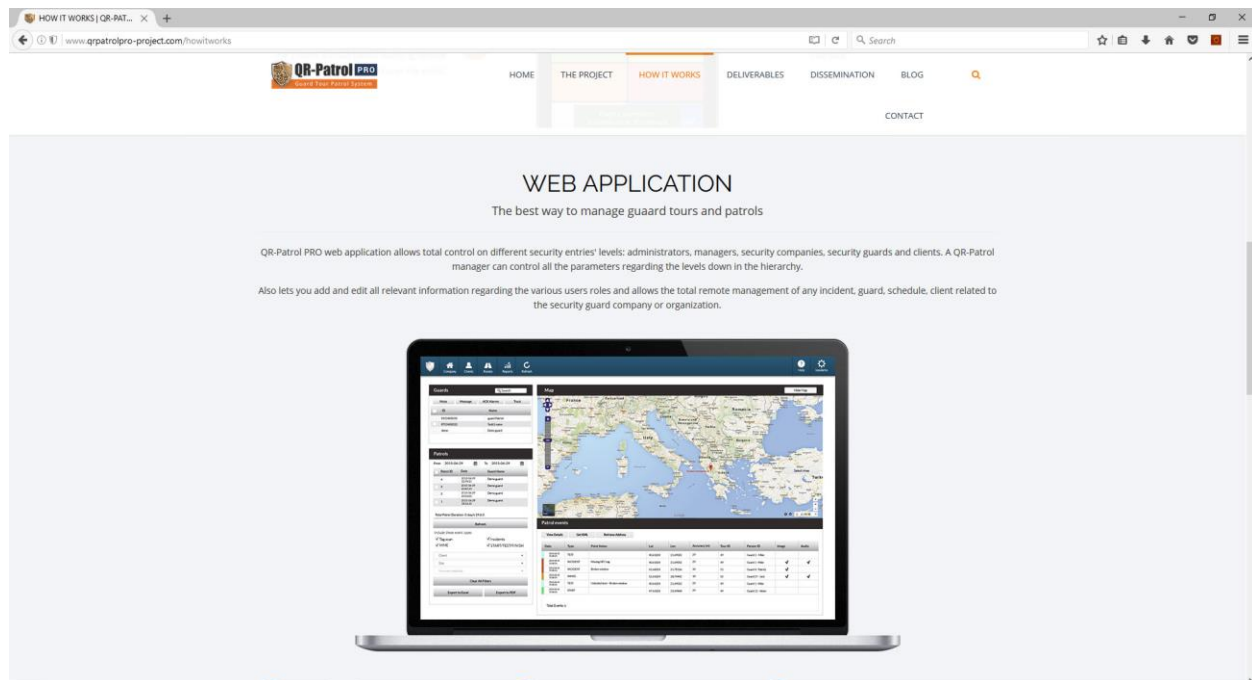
HOW IT WORKS | QR-PAT... ×

www.qrpatrolpro-project.com/howitworks

Search

QR-Patrol PRO
Guard Tour Patrol System

HOME THE PROJECT HOW IT WORKS DELIVERABLES DISSEMINATION BLOG

CONTACT

WEB APPLICATION

The best way to manage guaard tours and patrols

QR-Patrol PRO web application allows total control on different security entries' levels: administrators, managers, security companies, security guards and clients. A QR-Patrol manager can control all the parameters regarding the levels down in the hierarchy.

Also lets you add and edit all relevant information regarding the various users roles and allows the total remote management of any incident, guard, schedule, client related to the security guard company or organization.

Guards

Map

Patrols

Patrol events

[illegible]